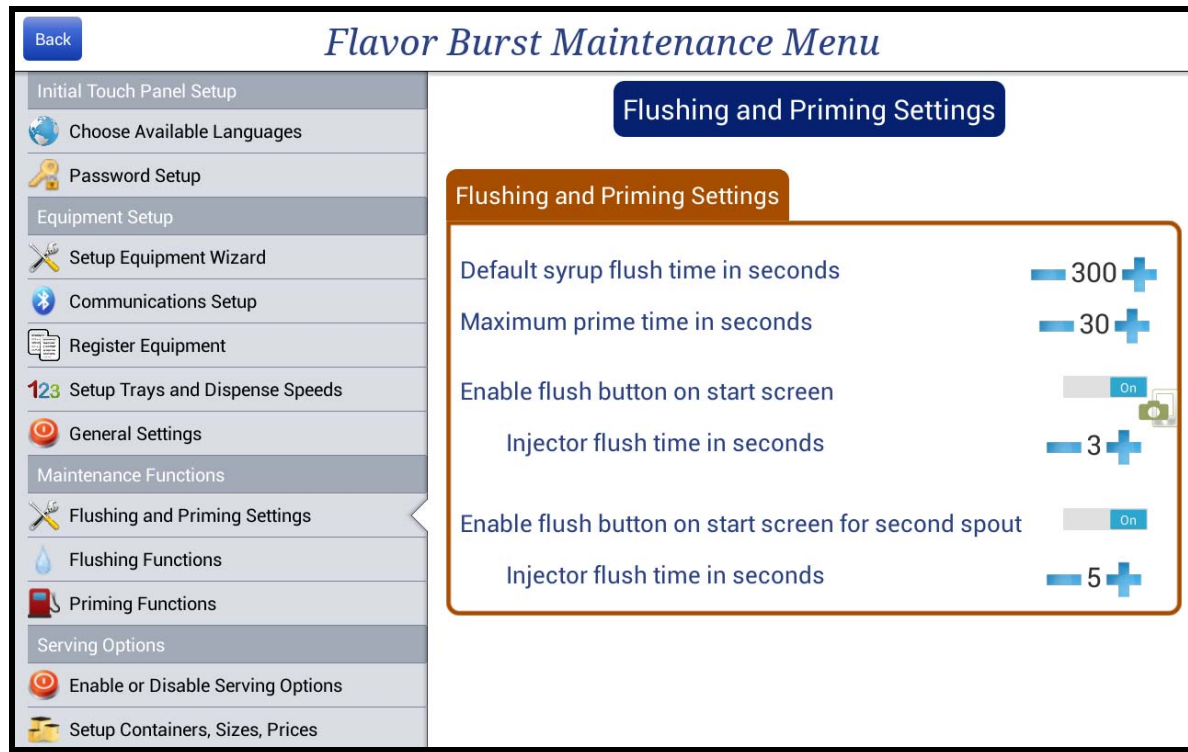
Back

Flavor Burst Maintenance Menu

Initial Touch Panel Setup

Choose Available Languages

Password Setup

Equipment Setup

Setup Equipment Wizard

Communications Setup

Register Equipment

123 Setup Trays and Dispense Speeds

General Settings

Maintenance Functions

Flushing and Priming Settings

Flushing Functions

Priming Functions

Serving Options

Enable or Disable Serving Options

Setup Containers, Sizes, Prices

Flushing and Priming Settings

Flushing and Priming Settings

Default syrup flush time in seconds 300

Maximum prime time in seconds 30

Enable flush button on start screen On

Injector flush time in seconds 3

Enable flush button on start screen for second spout On

Injector flush time in seconds 5